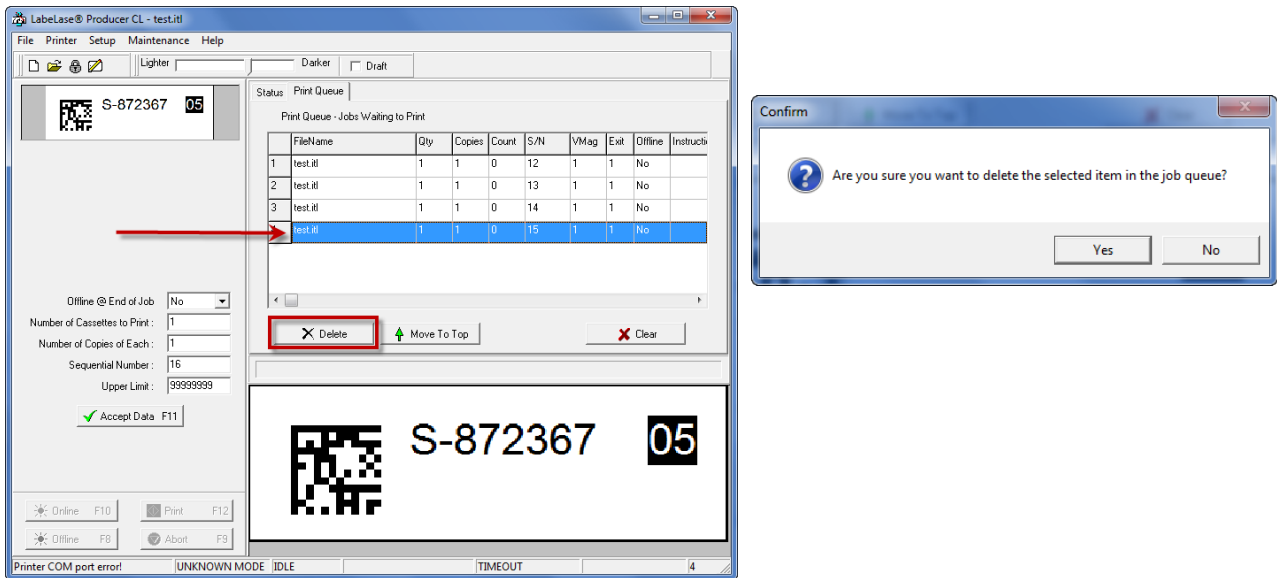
LabeLase® Producer CL - test.itl

File Printer Setup Maintenance Help

Lighter Darker Draft

S-872367 05

Status Print Queue

Print Queue - Jobs Waiting to Print

| | FileName | Qty | Copies | Count | S/N | VMag | Exit | Offline | Instructio |
|---|---|---|---|---|---|---|---|---|---|
| 1 | test.itl | 1 | 1 | 0 | 12 | 1 | 1 | No | |
| 2 | test.itl | 1 | 1 | 0 | 13 | 1 | 1 | No | |
| 3 | test.itl | 1 | 1 | 0 | 14 | 1 | 1 | No | |
| | test.itl | 1 | 1 | 0 | 15 | 1 | 1 | No | |

Delete Move To Top Clear

Offline @ End of Job No
Number of Cassettes to Print : 1
Number of Copies of Each : 1
Sequential Number : 16
Upper Limit : 99999999
Accept Data F11

S-872367 05

Online F10 Print F12
Offline F8 Abort F9

Printer COM port error! UNKNOWN MODE IDLE TIMEOUT 4

Confirm

Are you sure you want to delete the selected item in the job queue?

Yes No